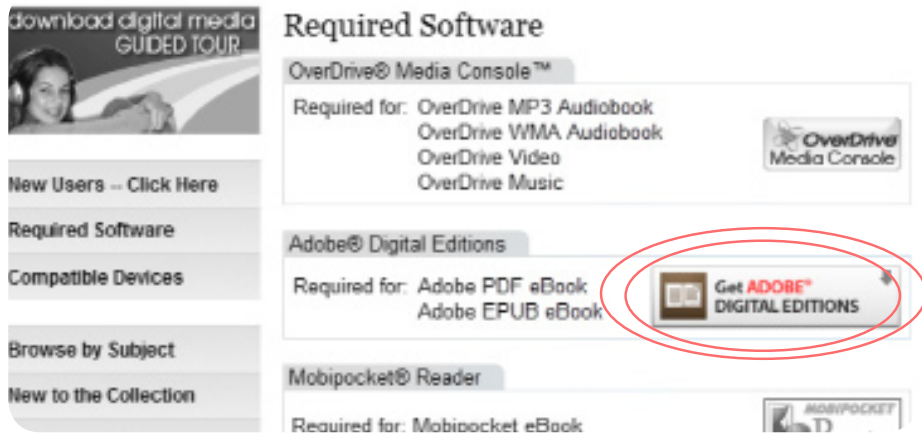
download digital media
GUIDED TOUR

New Users -- Click Here
Required Software
Compatible Devices

Browse by Subject
New to the Collection

Required Software

OverDrive® Media Console™

Required for: OverDrive MP3 Audiobook
OverDrive WMA Audiobook
OverDrive Video
OverDrive Music

OverDrive Media Console

Adobe® Digital Editions

Required for: Adobe PDF eBook
Adobe EPUB eBook

Get ADOBE® DIGITAL EDITIONS

Mobipocket® Reader

Required for: Mobipocket eBook

MOBIPOCKET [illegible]